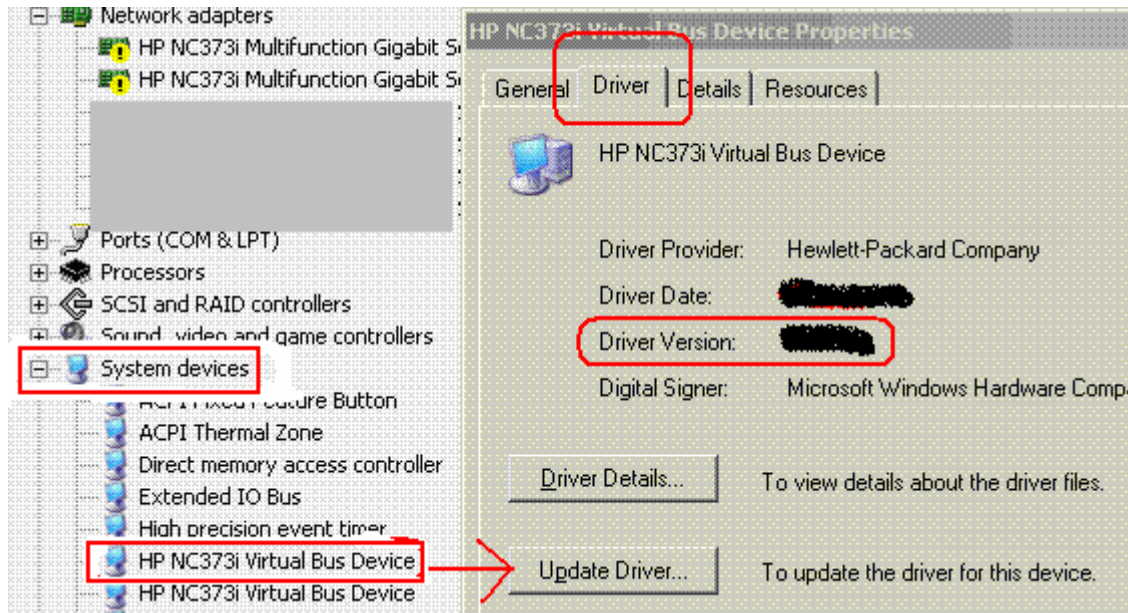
Network adapters
HP NC373i Multifunction Gigabit S
HP NC373i Multifunction Gigabit S
Ports (COM & LPT)
Processors
SCSI and RAID controllers
Sound, video and game controllers
System devices
ACPI Fixed Feature Button
ACPI Thermal Zone
Direct memory access controller
Extended IO Bus
High precision event timer
HP NC373i Virtual Bus Device
HP NC373i Virtual Bus Device

HP NC373i Virtual Bus Device Properties
General | Driver | Details | Resources
HP NC373i Virtual Bus Device
Driver Provider: Hewlett-Packard Company
Driver Date: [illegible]
Driver Version: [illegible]
Digital Signer: Microsoft Windows Hardware Compa
Driver Details... To view details about the driver files.
Update Driver... To update the driver for this device.